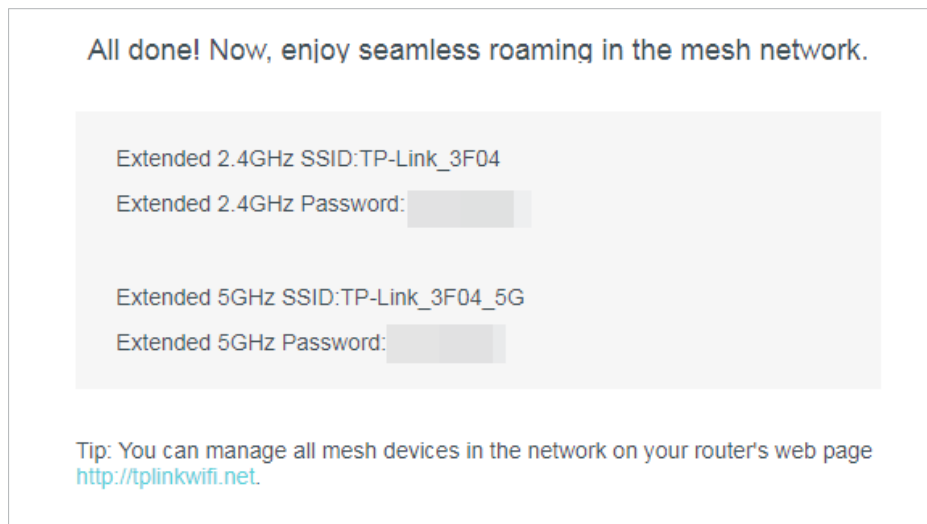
All done! Now, enjoy seamless roaming in the mesh network.

Extended 2.4GHz SSID:TP-Link_3F04

Extended 2.4GHz Password:

Extended 5GHz SSID:TP-Link_3F04_5G

Extended 5GHz Password:

Tip: You can manage all mesh devices in the network on your router's web page http://tplinkwifi.net.